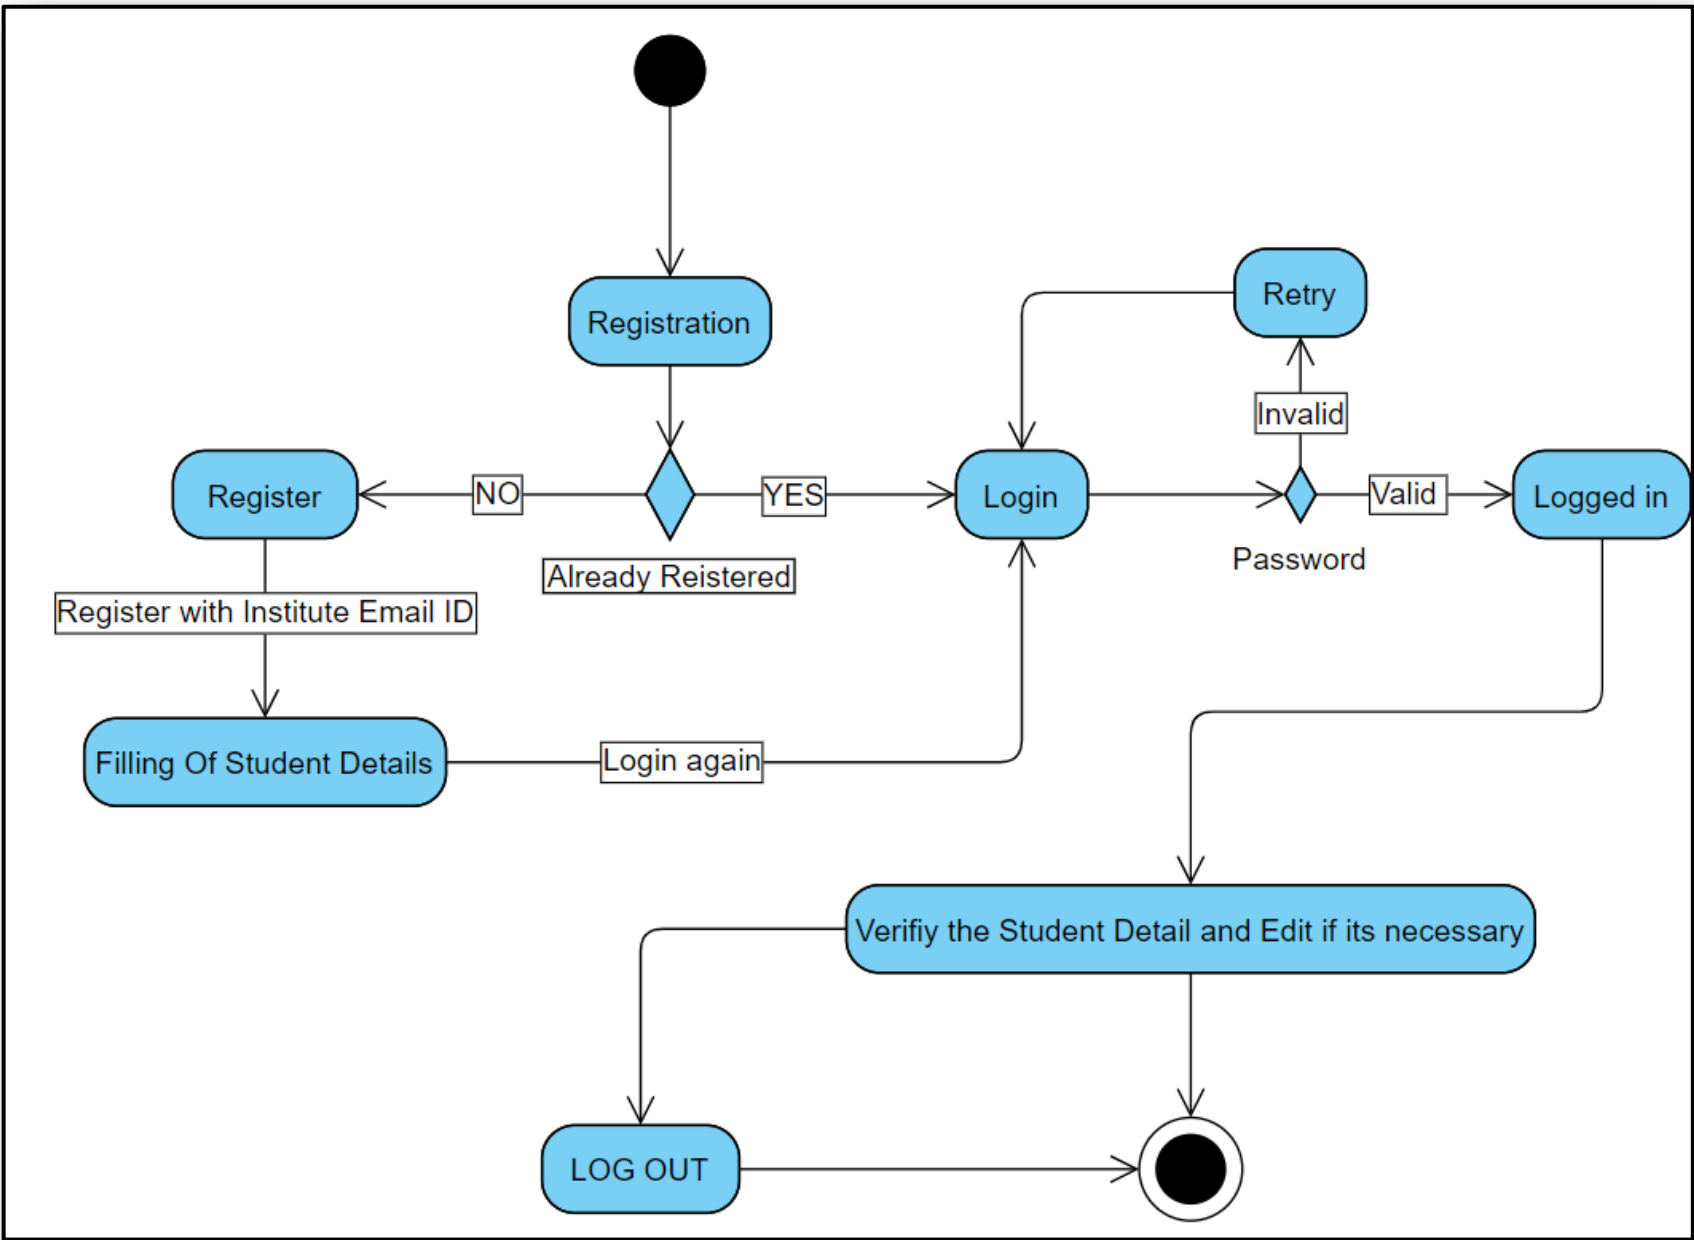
Registration

Retry

Invalid

Register

NO

YES

Login

Valid

Logged in

Already Reistered

Password

Register with Institute Email ID

Filling Of Student Details

Login again

Verifiy the Student Detail and Edit if its necessary

LOG OUT